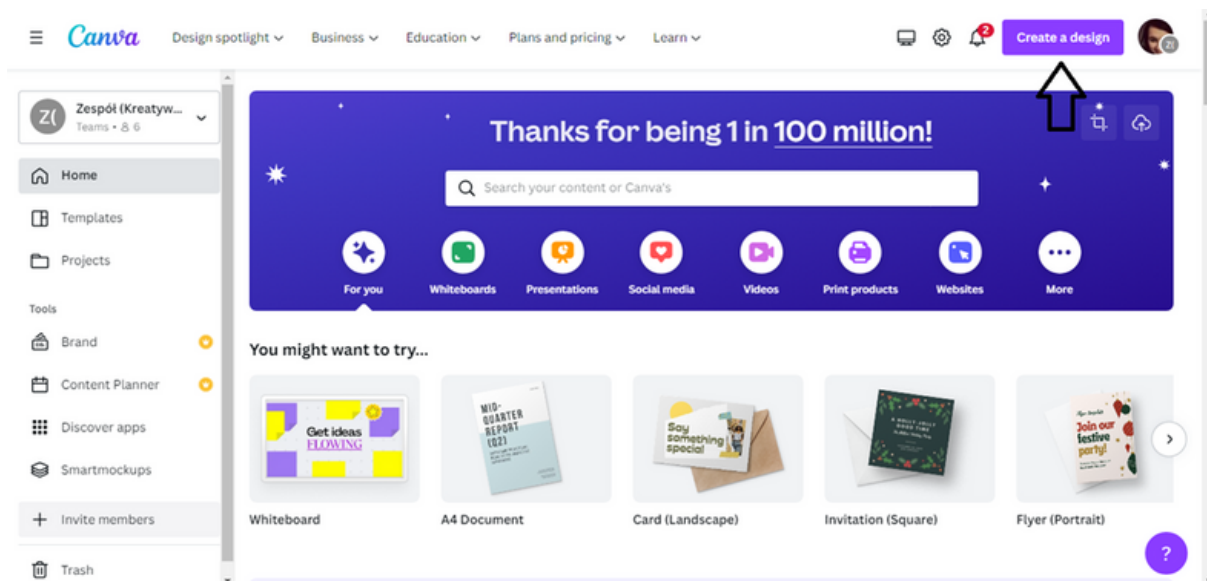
Canva Design spotlight Business Education Plans and pricing Learn

2

Create a design

ZI

Z( Zespół (Kreatyw...
Teams • 6

Home
Templates
Projects

Tools

Brand
Content Planner
Discover apps
Smartmockups

Invite members

Trash

Thanks for being 1 in 100 million!

Search your content or Canva's

For you
Whiteboards
Presentations
Social media
Videos
Print products
Websites
More

You might want to try...

Get ideas FLOWING

MID-QUARTER REPORT (Q2)

Say something special

Join our festive party!

Whiteboard
A4 Document
Card (Landscape)
Invitation (Square)
Flyer (Portrait)

?